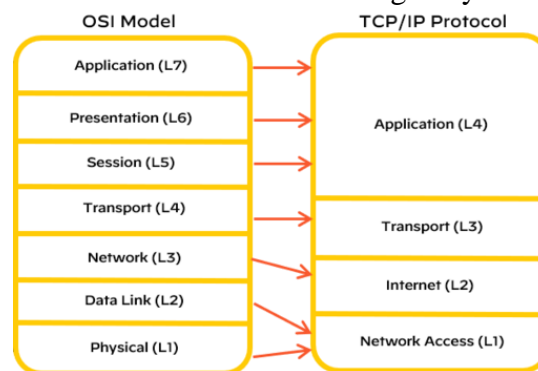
OSI Model

Application (L7)

Presentation (L6)

Session (L5)

Transport (L4)

Network (L3)

Data Link (L2)

Physical (L1)

TCP/IP Protocol

Application (L4)

Transport (L3)

Internet (L2)

Network Access (L1)